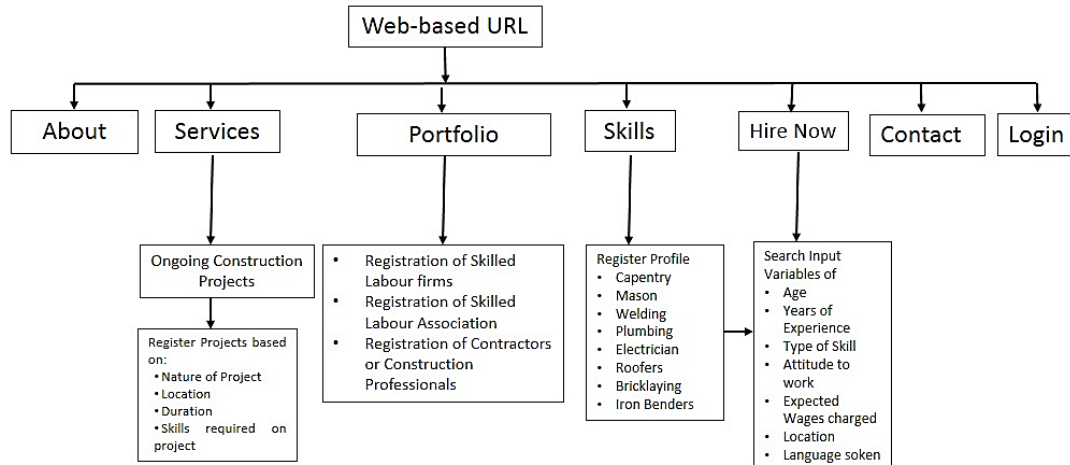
Web-based URL

About

Services

Portfolio

Skills

Hire Now

Contact

Login

Ongoing Construction Projects

Register Projects based on:
• Nature of Project
• Location
• Duration
• Skills required on project

• Registration of Skilled Labour firms
• Registration of Skilled Labour Association
• Registration of Contractors or Construction Professionals

Register Profile
• Capentry
• Mason
• Welding
• Plumbing
• Electrician
• Roofers
• Bricklaying
• Iron Benders

Search Input Variables of
• Age
• Years of Experience
• Type of Skill
• Attitude to work
• Expected Wages charged
• Location
• Language soken